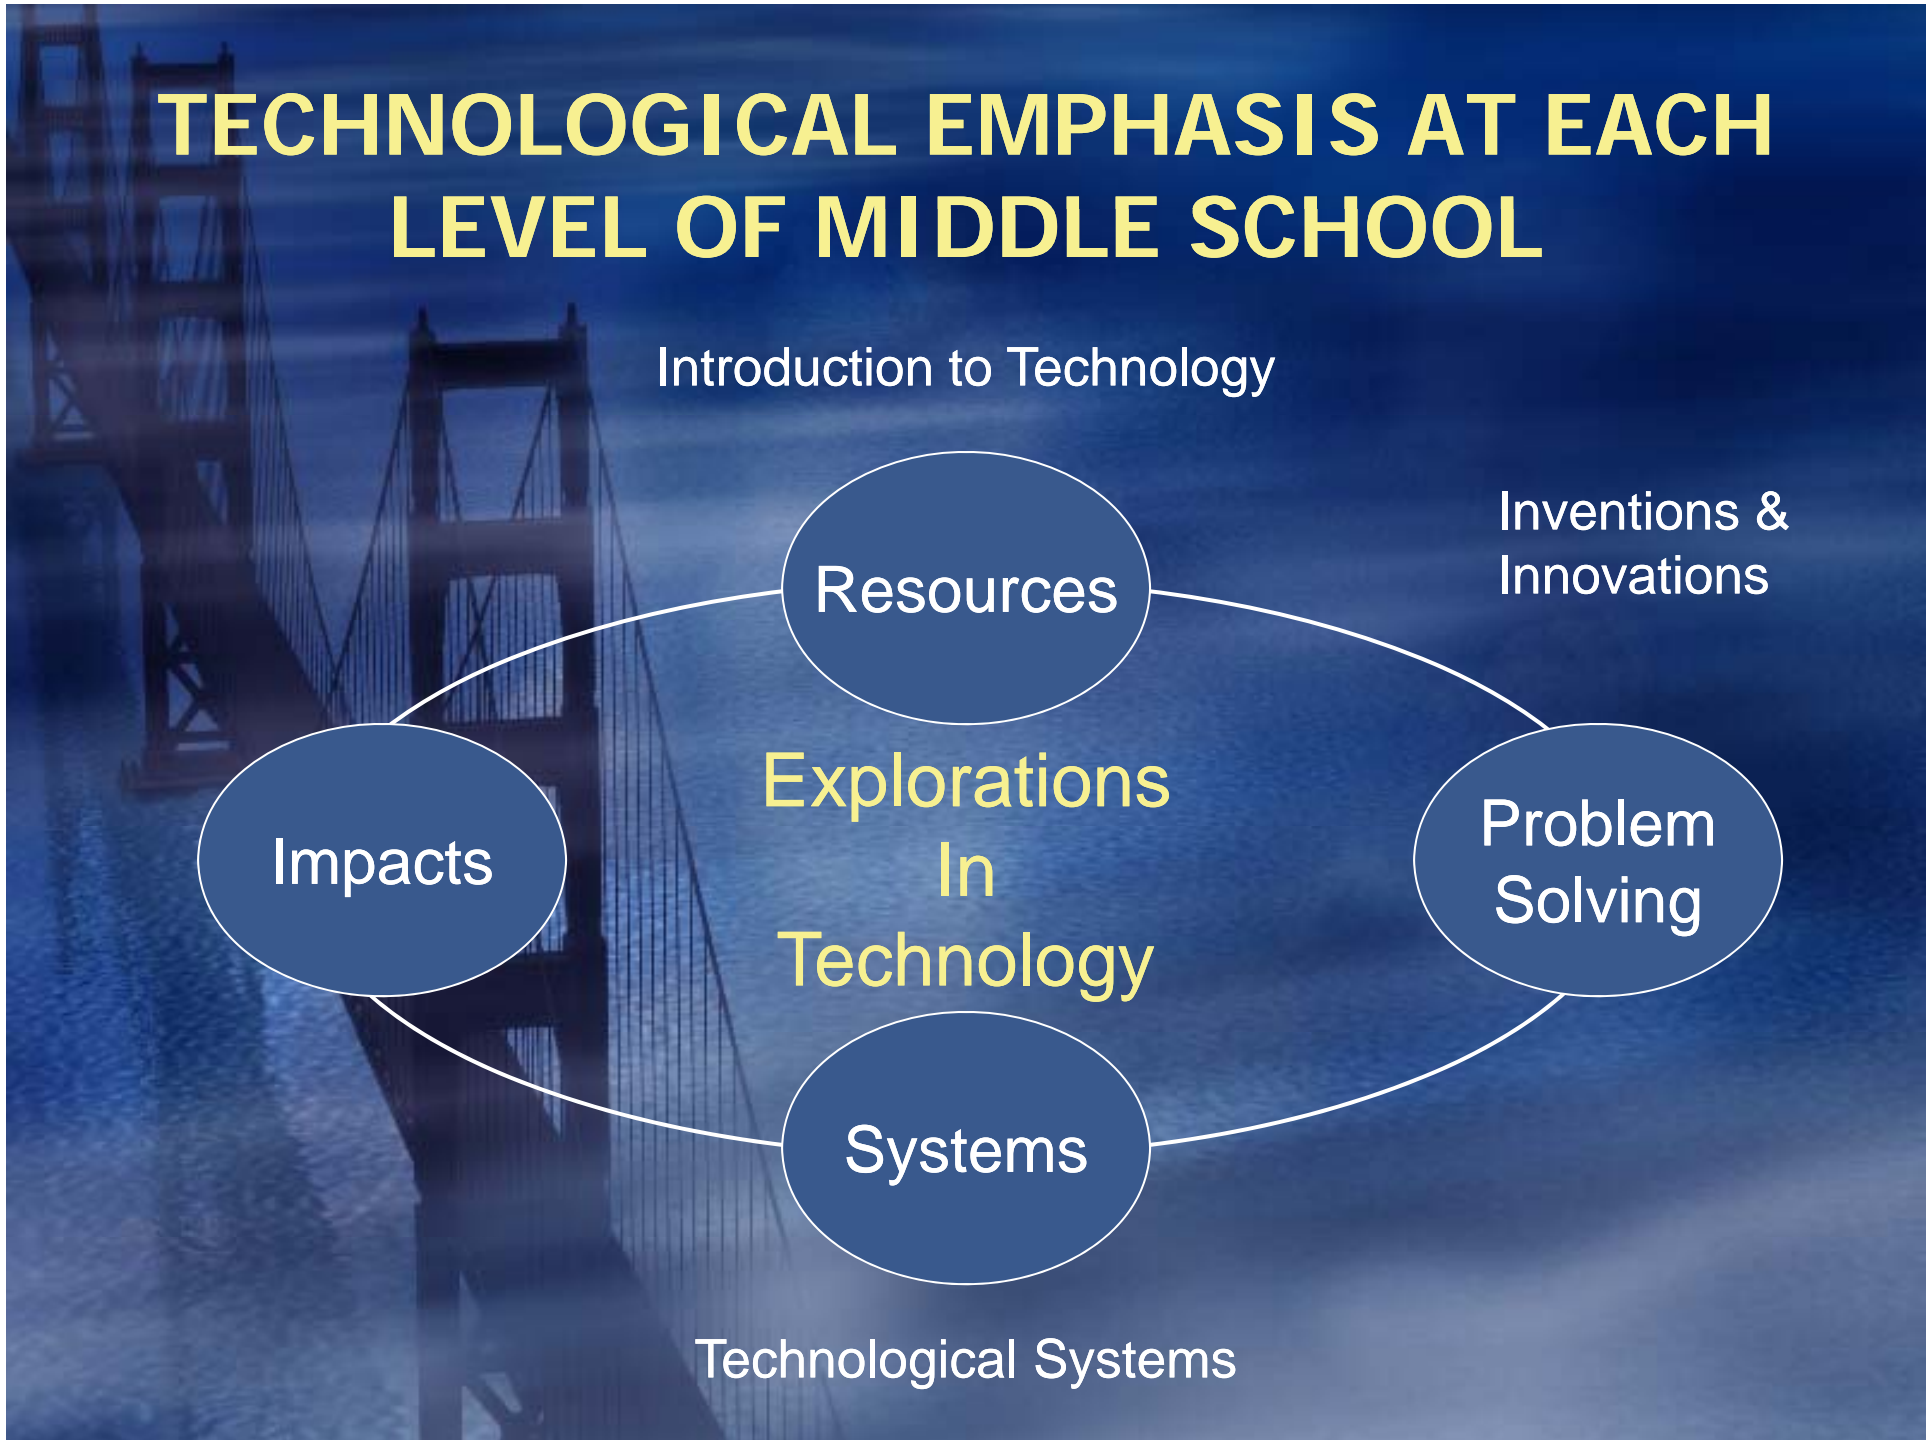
TECHNOLOGICAL EMPHASIS AT EACH LEVEL OF MIDDLE SCHOOL

Introduction to Technology

Inventions & Innovations

Resources

Impacts

Explorations In Technology

Problem Solving

Systems

Technological Systems